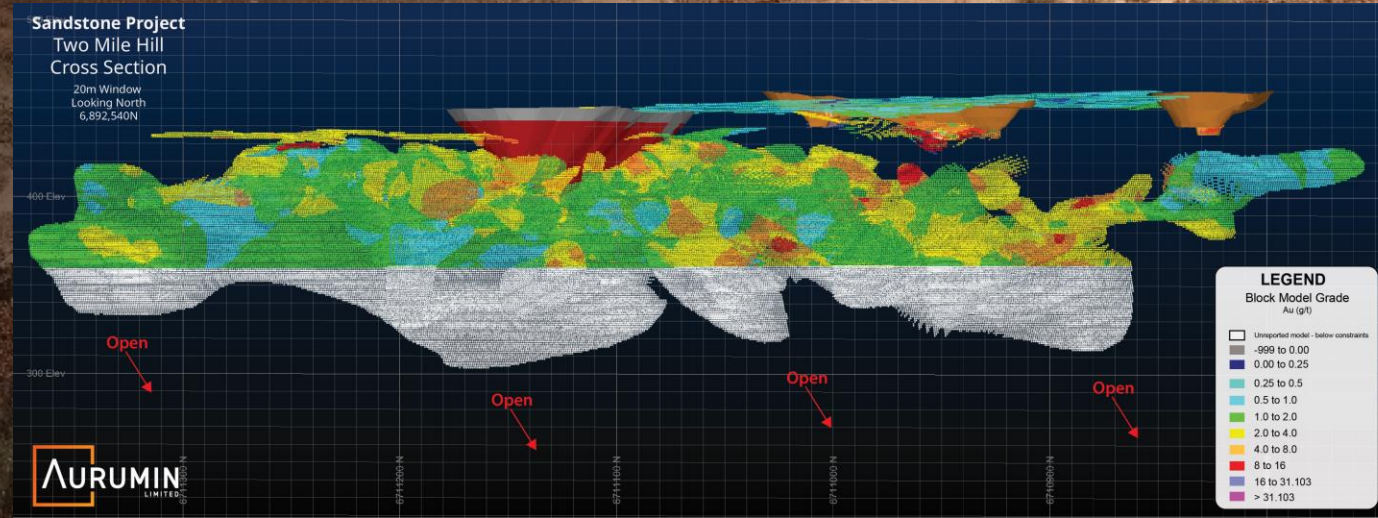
Sandstone Project
Two Mile Hill
Cross Section

20m Window
Looking North
6,892,540N

400 Elev

300 Elev

Open

Open

Open

Open

6711300 N

6711200 N

6711100 N

6711000 N

6710900 N

AURUMIN
LIMITED

LEGEND
Block Model Grade
Au (g/t)

Unreported model - below constraints
-999 to 0.00
0.00 to 0.25
0.25 to 0.5
0.5 to 1.0
1.0 to 2.0
2.0 to 4.0
4.0 to 8.0
8 to 16
16 to 31.103
> 31.103